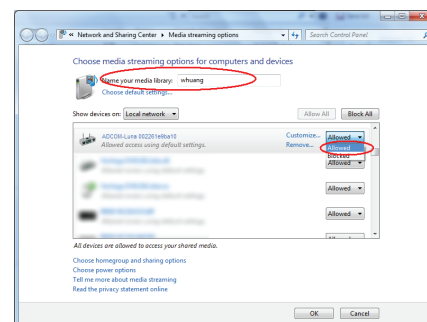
« Network and Sharing Center ▸ Media streaming options

Search Control Panel

Choose media streaming options for computers and devices

Name your media library: whuang

Choose default settings...

Show devices on: Local network

Allow All

Block All

ADCOM-Luna 002261e8ba15

Allowed access using default settings.

Customize...

Remove...

Allowed

Allowed

Blocked

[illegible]

Allowed

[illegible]

Allowed

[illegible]

Allowed

All devices are allowed to access your shared media.

Choose homegroup and sharing options

Choose power options

Tell me more about media streaming

Read the privacy statement online

OK

Cancel